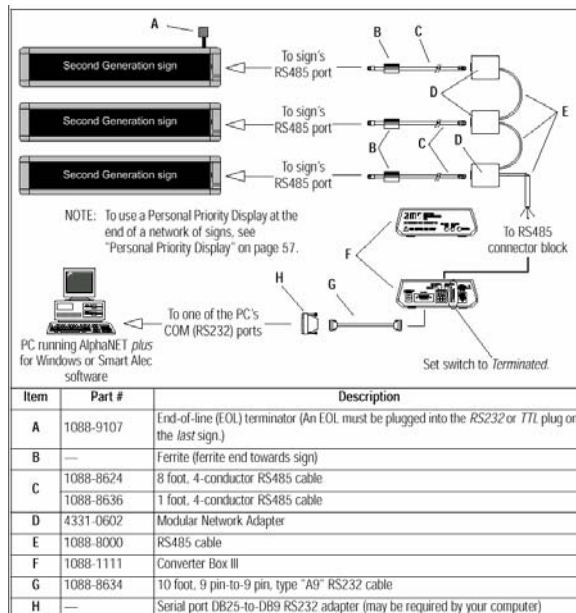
A

Second Generation sign

To sign's RS485 port

B

C

Second Generation sign

To sign's RS485 port

D

E

Second Generation sign

To sign's RS485 port

B

C

D

NOTE: To use a Personal Priority Display at the end of a network of signs, see "Personal Priority Display" on page 57.

To RS485 connector block

F

H

G

To one of the PC's COM (RS232) ports

PC running AlphaNET *plus* for Windows or Smart Alec software

Set switch to *Terminated.*

| Item | Part # | Description |
|---|---|---|
| A | 1088-9107 | End-of-line (EOL) terminator (An EOL must be plugged into the *RS232* or *TTL* plug on the *last* sign.) |
| B | — | Ferrite (ferrite end towards sign) |
| C | 1088-8624 | 8 foot, 4-conductor RS485 cable |
| | 1088-8636 | 1 foot, 4-conductor RS485 cable |
| D | 4331-0602 | Modular Network Adapter |
| E | 1088-8000 | RS485 cable |
| F | 1088-1111 | Converter Box III |
| G | 1088-8634 | 10 foot, 9 pin-to-9 pin, type "A9" RS232 cable |
| H | — | Serial port DB25-to-DB9 RS232 adapter (may be required by your computer) |